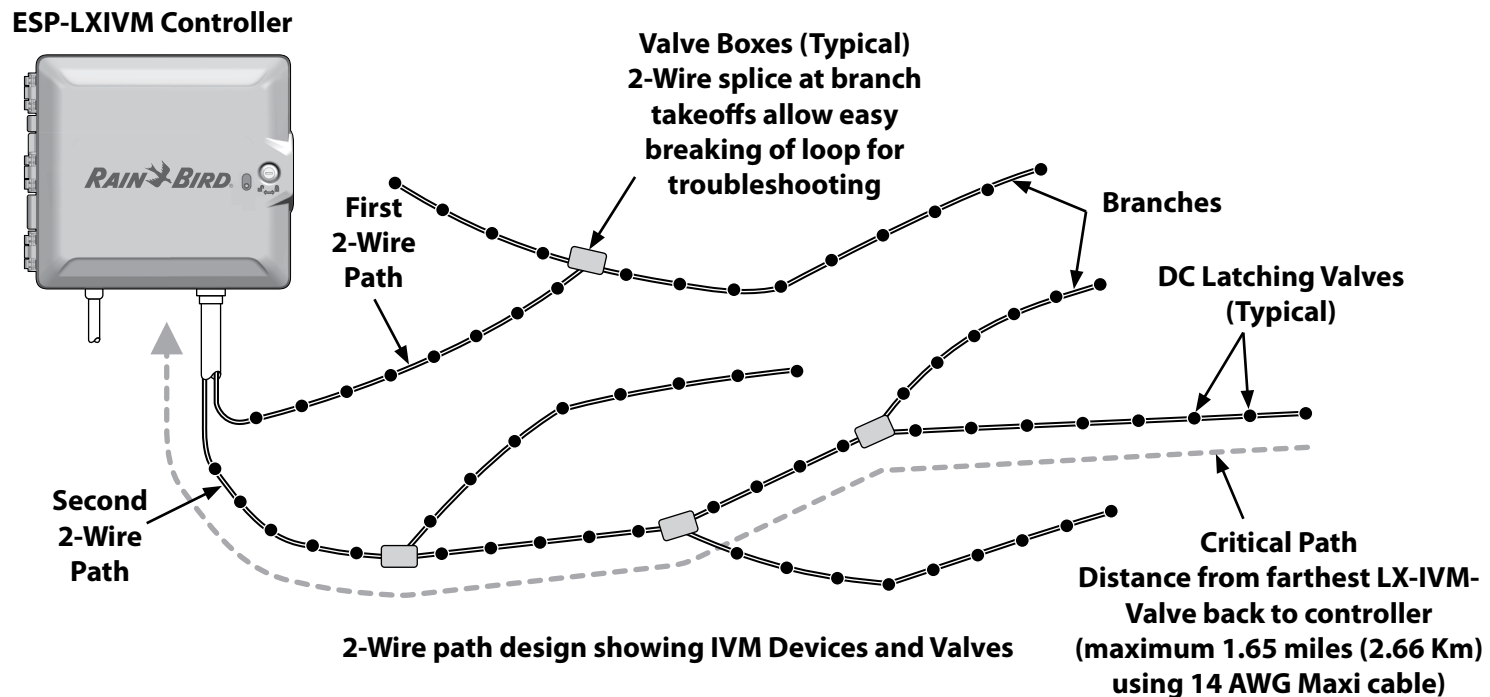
ESP-LXIVM Controller

RAIN BIRD

Valve Boxes (Typical)
2-Wire splice at branch takeoffs allow easy breaking of loop for troubleshooting

First 2-Wire Path

Branches

DC Latching Valves (Typical)

Second 2-Wire Path

Critical Path
Distance from farthest LX-IVM-Valve back to controller (maximum 1.65 miles (2.66 Km) using 14 AWG Maxi cable)

2-Wire path design showing IVM Devices and Valves